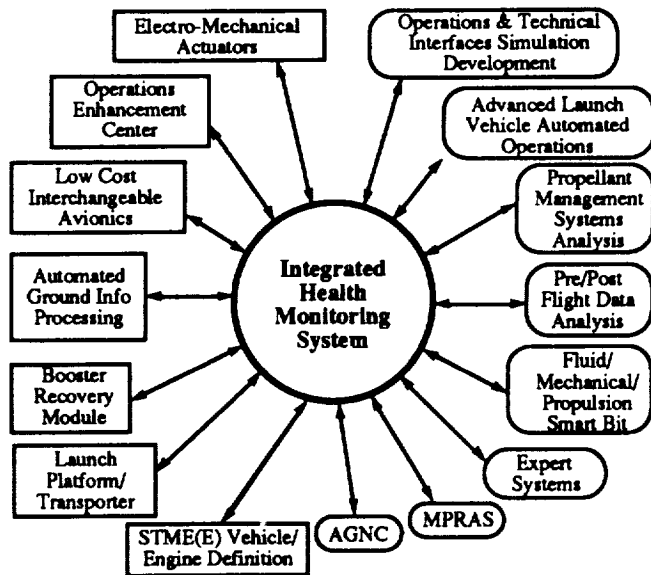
Integrated Health Monitoring System

Electro-Mechanical Actuators

Operations & Technical Interfaces Simulation Development

Operations Enhancement Center

Advanced Launch Vehicle Automated Operations

Low Cost Interchangeable Avionics

Propellant Management Systems Analysis

Automated Ground Info Processing

Pre/Post Flight Data Analysis

Booster Recovery Module

Fluid/ Mechanical/ Propulsion Smart Bit

Launch Platform/ Transporter

Expert Systems

STME(E) Vehicle/ Engine Definition

AGNC

MPRAS